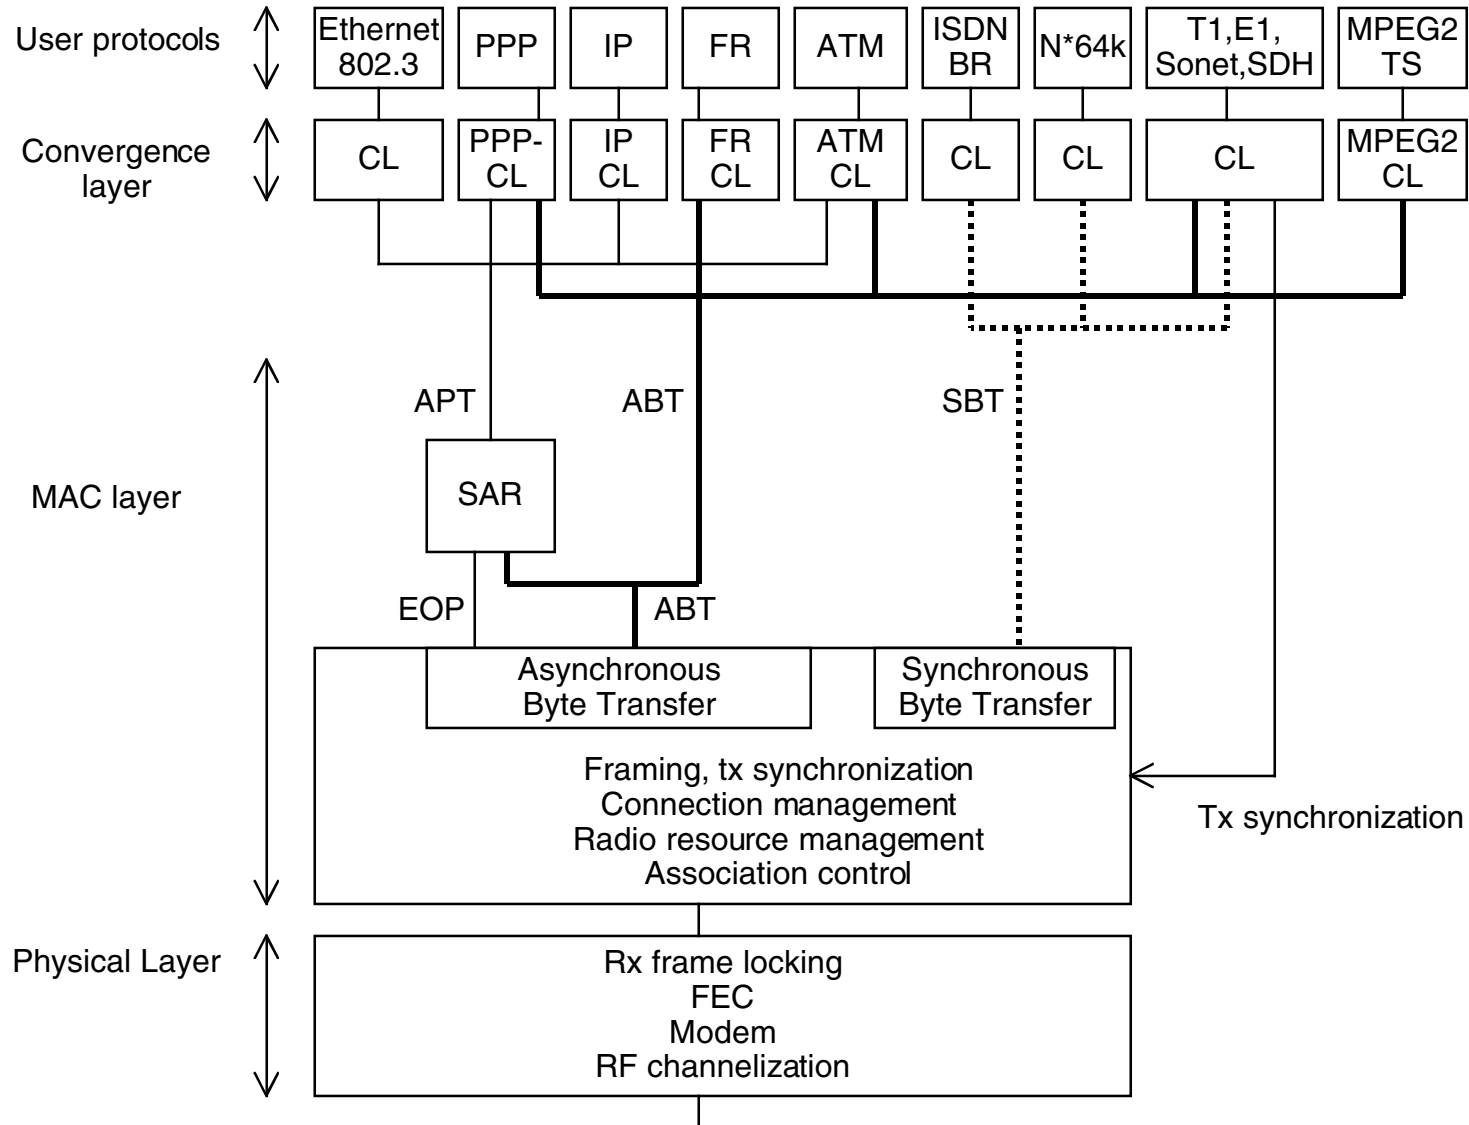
User protocols

Ethernet 802.3

PPP

IP

FR

ATM

ISDN BR

N*64k

T1,E1, Sonet,SDH

MPEG2 TS

Convergence layer

CL

PPP-CL

IP CL

FR CL

ATM CL

CL

CL

CL

MPEG2 CL

MAC layer

APT

ABT

SBT

SAR

EOP

ABT

Asynchronous Byte Transfer

Synchronous Byte Transfer

Framing, tx synchronization
Connection management
Radio resource management
Association control

Tx synchronization

Physical Layer

Rx frame locking
FEC
Modem
RF channelization